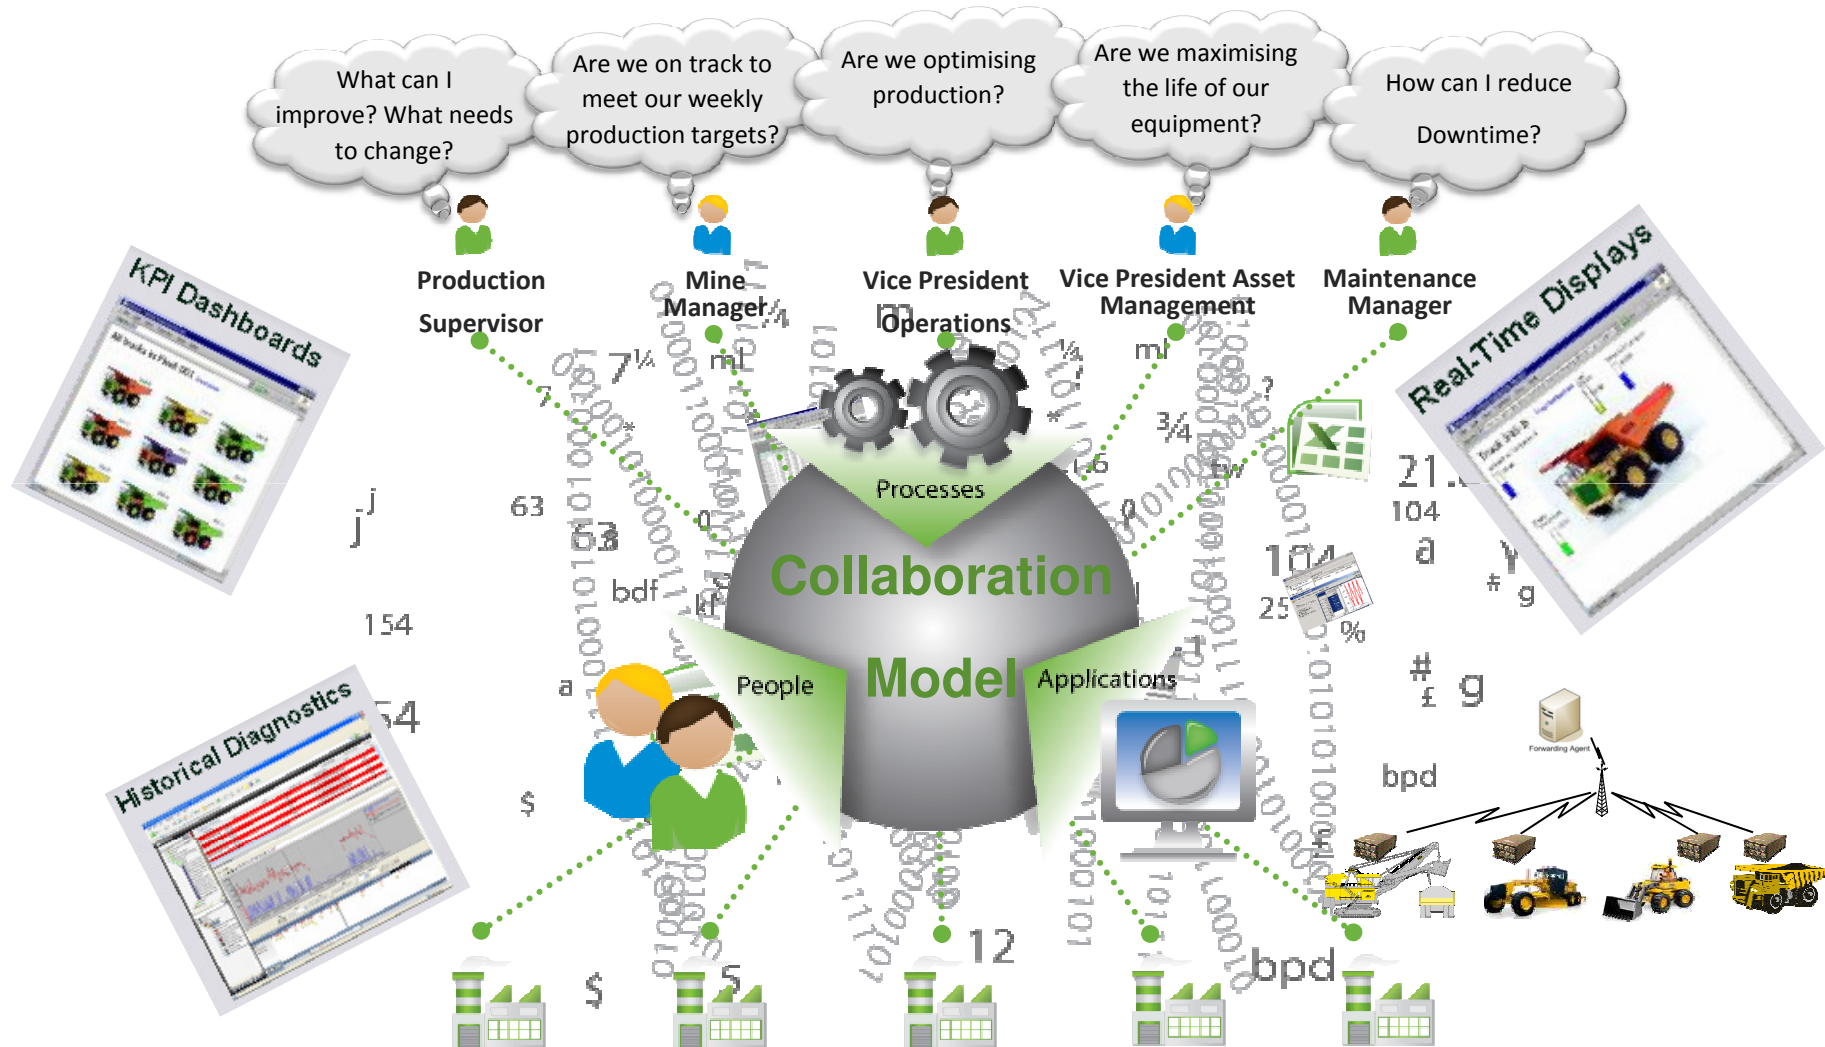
What can I improve? What needs to change?

Are we on track to meet our weekly production targets?

Are we optimising production?

Are we maximising the life of our equipment?

How can I reduce Downtime?

Production Supervisor

Mine Manager

Vice President Operations

Vice President Asset Management

Maintenance Manager

KPI Dashboards

Real-Time Displays

Historical Diagnostics

Processes

Collaboration

Model

People

Applications

Forwarding Agent

63

154

104

25

bpd

12

$